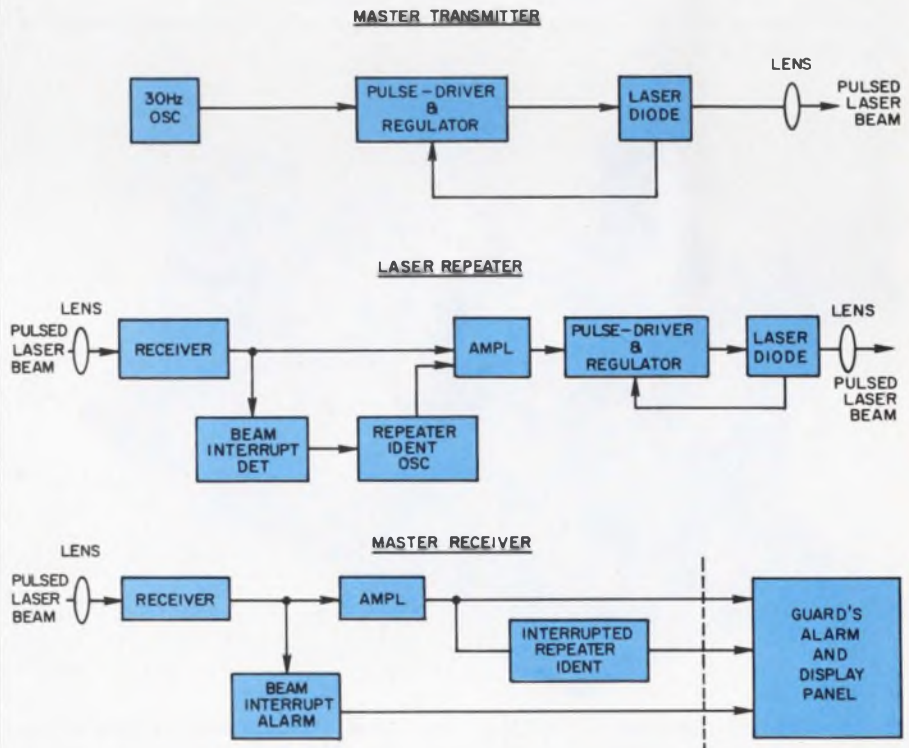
MASTER TRANSMITTER

30Hz OSC

PULSE-DRIVER & REGULATOR

LASER DIODE

LENS

PULSED LASER BEAM

LASER REPEATER

LENS

PULSED LASER BEAM

RECEIVER

AMPL

PULSE-DRIVER & REGULATOR

LASER DIODE

LENS

PULSED LASER BEAM

BEAM INTERRUPT DET

REPEATER IDENT OSC

MASTER RECEIVER

LENS

PULSED LASER BEAM

RECEIVER

AMPL

INTERRUPTED REPEATER IDENT

BEAM INTERRUPT ALARM

GUARD'S ALARM AND DISPLAY PANEL